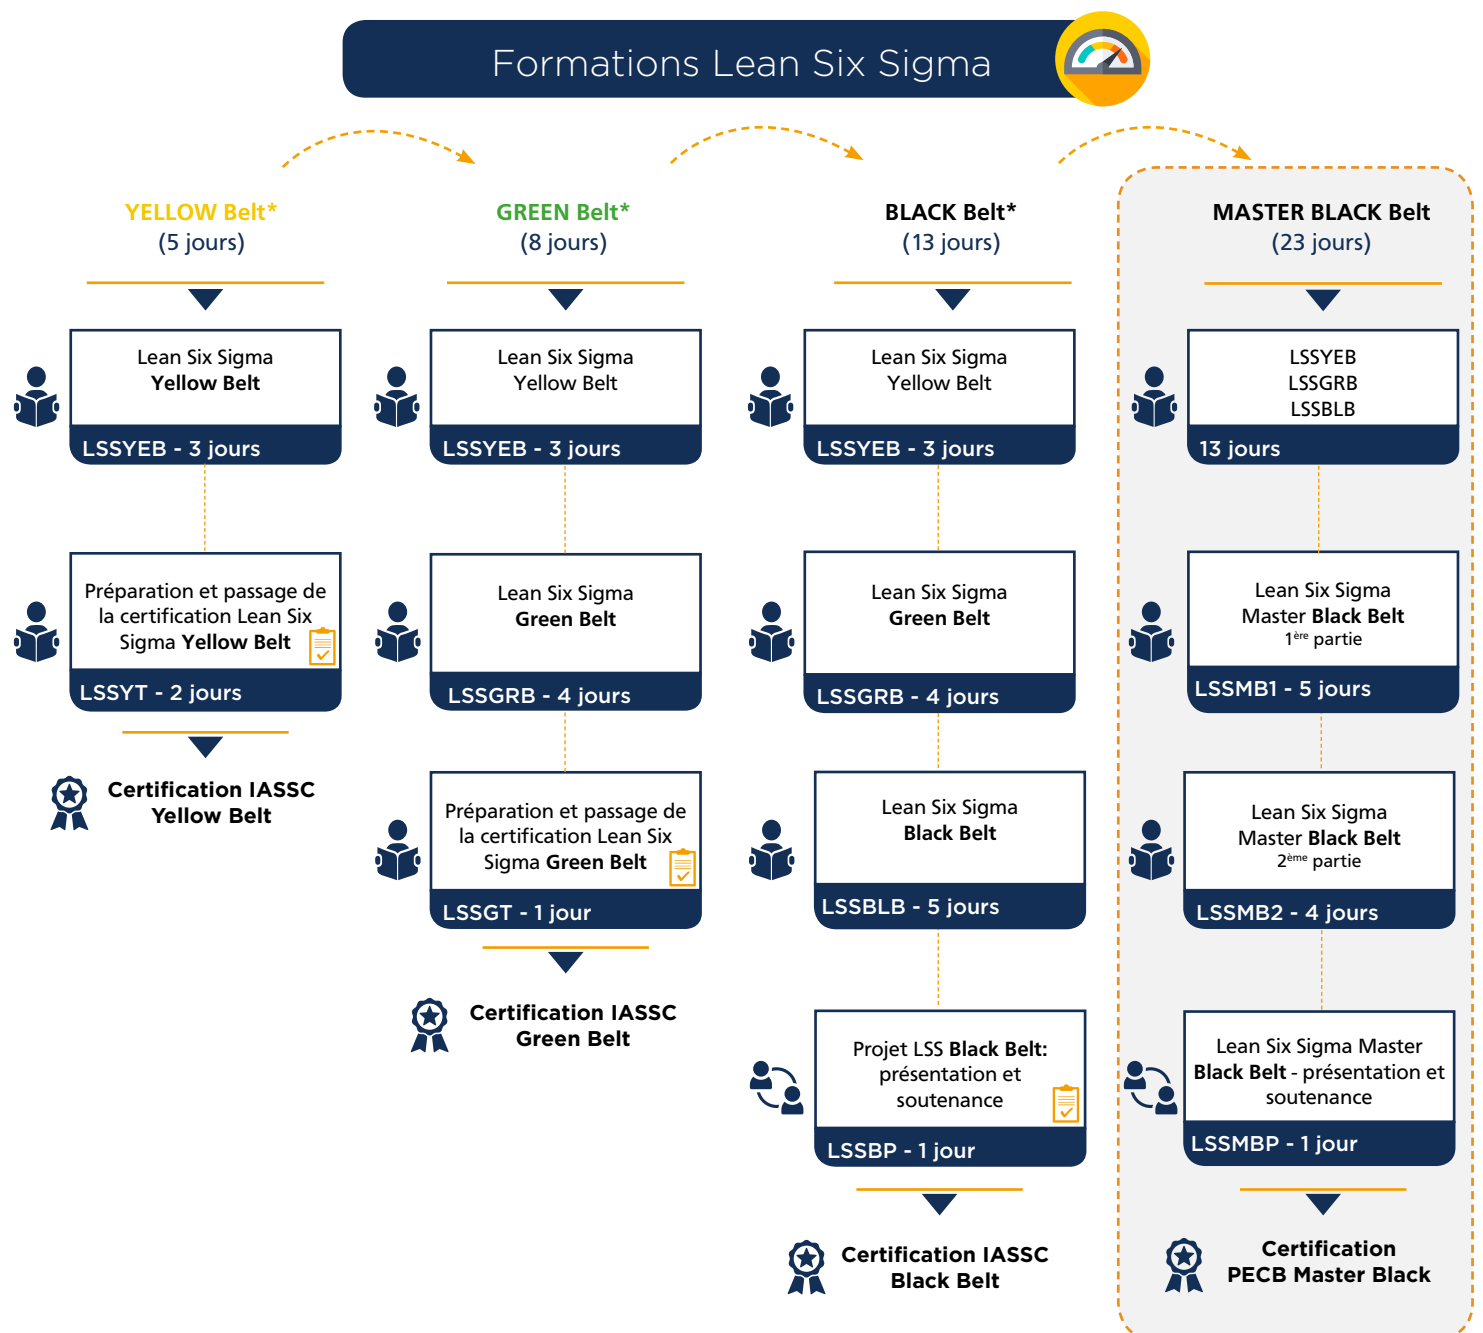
Formations Lean Six Sigma

YELLOW Belt*
(5 jours)

Lean Six Sigma
Yellow Belt
LSSYEB - 3 jours

Préparation et passage de la certification Lean Six Sigma Yellow Belt
LSSYT - 2 jours

Certification IASSC
Yellow Belt

GREEN Belt*
(8 jours)

Lean Six Sigma
Yellow Belt
LSSYEB - 3 jours

Lean Six Sigma
Green Belt
LSSGRB - 4 jours

Préparation et passage de la certification Lean Six Sigma Green Belt
LSSGT - 1 jour

Certification IASSC
Green Belt

BLACK Belt*
(13 jours)

Lean Six Sigma
Yellow Belt
LSSYEB - 3 jours

Lean Six Sigma
Green Belt
LSSGRB - 4 jours

Lean Six Sigma
Black Belt
LSSBLB - 5 jours

Projet LSS Black Belt: présentation et soutenance
LSSBP - 1 jour

Certification IASSC
Black Belt

MASTER BLACK Belt
(23 jours)

LSSYEB
LSSGRB
LSSBLB
13 jours

Lean Six Sigma
Master Black Belt
1$^{ère}$ partie
LSSMB1 - 5 jours

Lean Six Sigma
Master Black Belt
2$^{ème}$ partie
LSSMB2 - 4 jours

Lean Six Sigma Master Black Belt - présentation et soutenance
LSSMBP - 1 jour

Certification
PECB Master Black